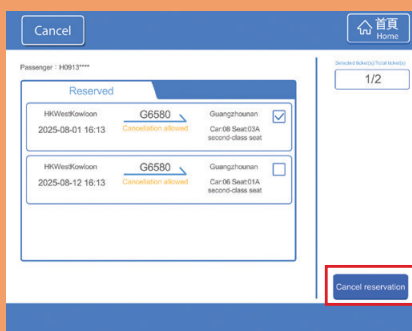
Cancel

首頁
Home

Passenger：H0913****

Reserved

HKWestKowloon
G6580
Guangzhounan
2025-08-01 16:13
Cancellation allowed
Car:08 Seat:03A
second-class seat

HKWestKowloon
G6580
Guangzhounan
2025-08-12 16:13
Cancellation allowed
Car:06 Seat:01A
second-class seat

Selected ticket(s)/Total ticket(s)
1/2

Cancel reservation